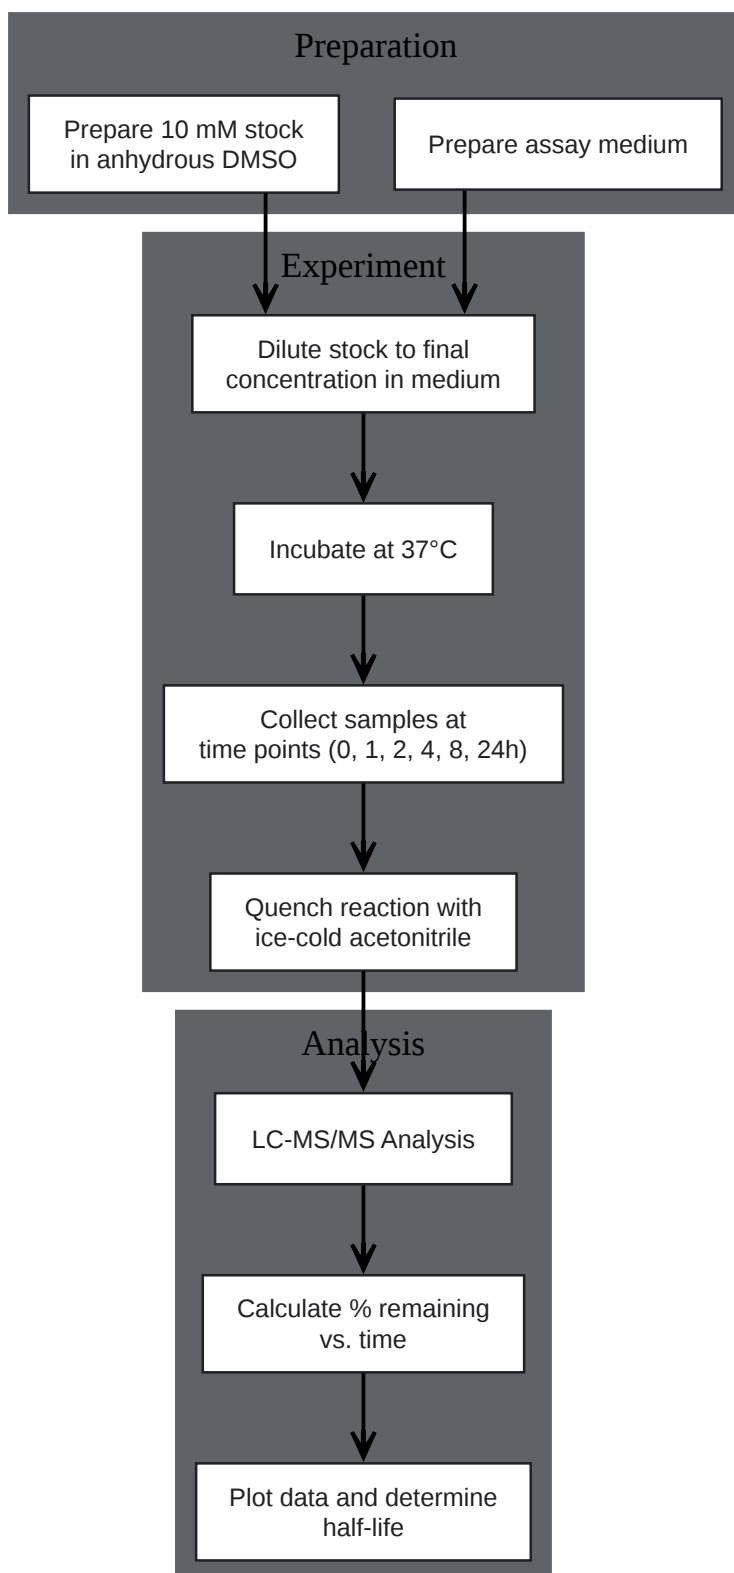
Preparation

Prepare 10 mM stock in anhydrous DMSO

Prepare assay medium

Experiment

Dilute stock to final concentration in medium

Incubate at 37°C

Collect samples at time points (0, 1, 2, 4, 8, 24h)

Quench reaction with ice-cold acetonitrile

Analysis

LC-MS/MS Analysis

Calculate % remaining vs. time

Plot data and determine half-life